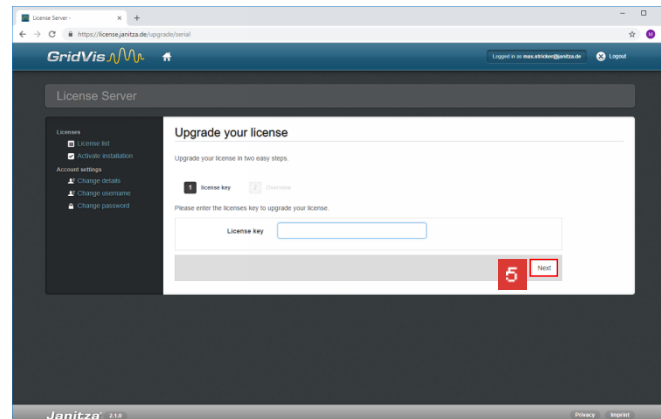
License Server -
https://license.janitza.de/upgrade/serial

GridVis

Logged in as max.stricker@janitza.de
Logout

License Server

Licenses
License list
Activate installation
Account settings
Change details
Change username
Change password

Upgrade your license

Upgrade your license in two easy steps.

1 license key
2 Overview

Please enter the licenses key to upgrade your license.

License key

5
Next

Janitza 2.1.0
Privacy
Imprint